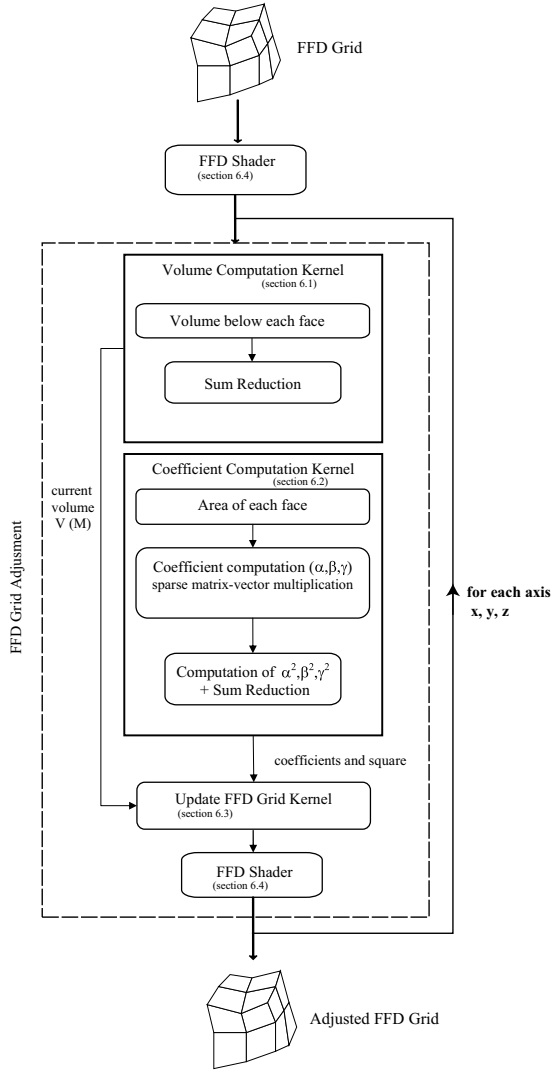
FFD Grid

FFD Shader
(section 6.4)

FFD Grid Adjusment

Volume Computation Kernel
(section 6.1)

Volume below each face

Sum Reduction

current volume V (M)

Coefficient Computation Kernel
(section 6.2)

Area of each face

Coefficient computation $(\alpha,\beta,\gamma)$
sparse matrix-vector multiplication

Computation of $\alpha^2,\beta^2,\gamma^2$
+ Sum Reduction

for each axis
x, y, z

coefficients and square

Update FFD Grid Kernel
(section 6.3)

FFD Shader
(section 6.4)

Adjusted FFD Grid